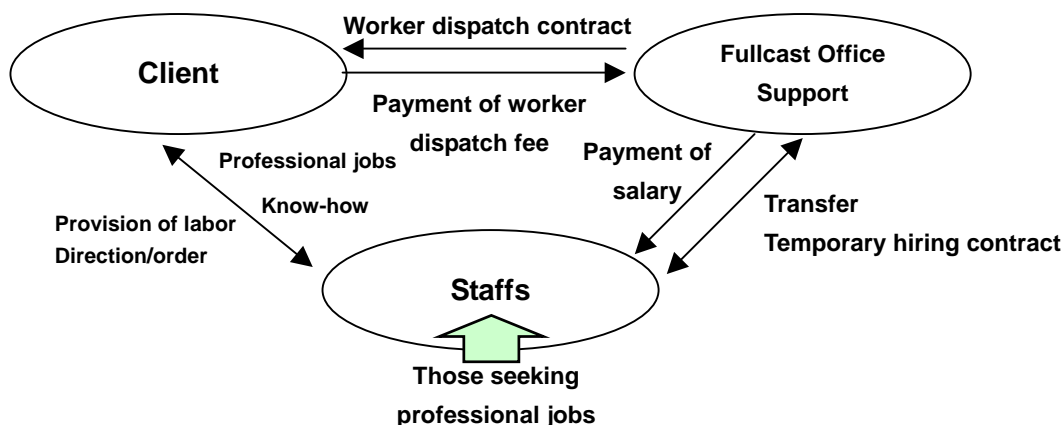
Worker dispatch contract

Client

Fullcast Office Support

Payment of worker dispatch fee

Professional jobs

Know-how

Payment of salary

Provision of labor
Direction/order

Transfer
Temporary hiring contract

Staffs

Those seeking professional jobs